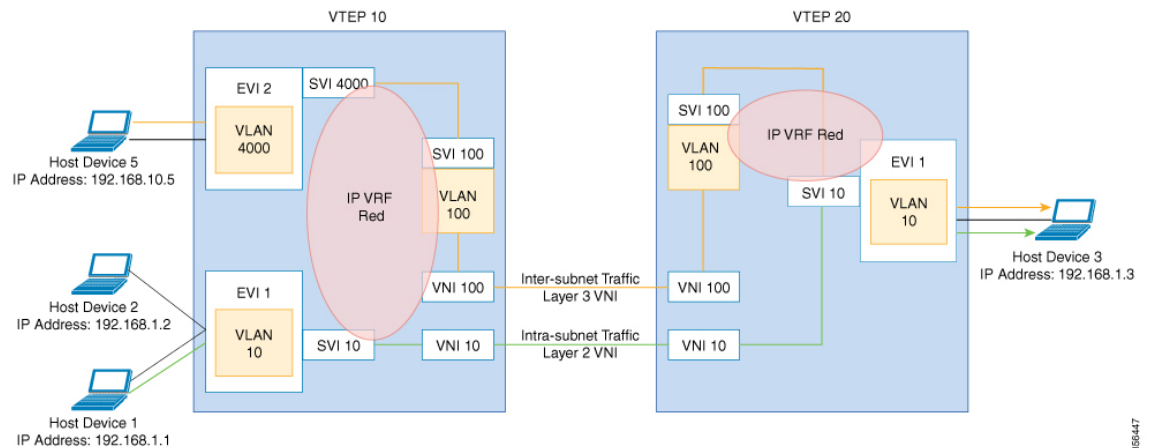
VTEP 10

VTEP 20

EVI 2

SVI 4000

VLAN 4000

Host Device 5
IP Address: 192.168.10.5

IP VRF Red

SVI 100

VLAN 100

VNI 100

Host Device 2
IP Address: 192.168.1.2

EVI 1

VLAN 10

SVI 10

VNI 10

Host Device 1
IP Address: 192.168.1.1

Inter-subnet Traffic
Layer 3 VNI

Intra-subnet Traffic
Layer 2 VNI

SVI 100

VLAN 100

IP VRF Red

SVI 10

EVI 1

VLAN 10

VNI 100

VNI 10

Host Device 3
IP Address: 192.168.1.3

356447